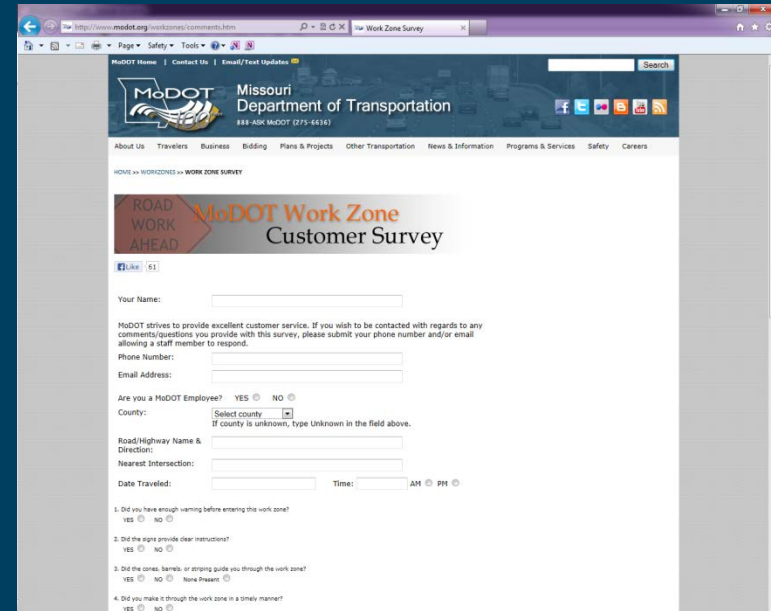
http://www.modot.org/workzones/comments.htm

Work Zone Survey

Page ▾ Safety ▾ Tools ▾

MoDOT Home | Contact Us | Email/Text Updates

Search

MoDOT

Missouri Department of Transportation

888-ASK MoDOT (275-6636)

About Us Travelers Business Bidding Plans & Projects Other Transportation News & Information Programs & Services Safety Careers

HOME >> WORKZONES >> WORK ZONE SURVEY

ROAD WORK AHEAD

MoDOT Work Zone Customer Survey

Like 61

Your Name:

MoDOT strives to provide excellent customer service. If you wish to be contacted with regards to any comments/questions you provide with this survey, please submit your phone number and/or email allowing a staff member to respond.

Phone Number:

Email Address:

Are you a MoDOT Employee? YES NO

County: Select county

If county is unknown, type Unknown in the field above.

Road/Highway Name & Direction:

Nearest Intersection:

Date Traveled: Time: AM PM

1. Did you have enough warning before entering this work zone?
YES NO

2. Did the signs provide clear instructions?
YES NO

3. Did the cones, barrels, or striping guide you through the work zone?
YES NO None Present

4. Did you make it through the work zone in a timely manner?
YES NO